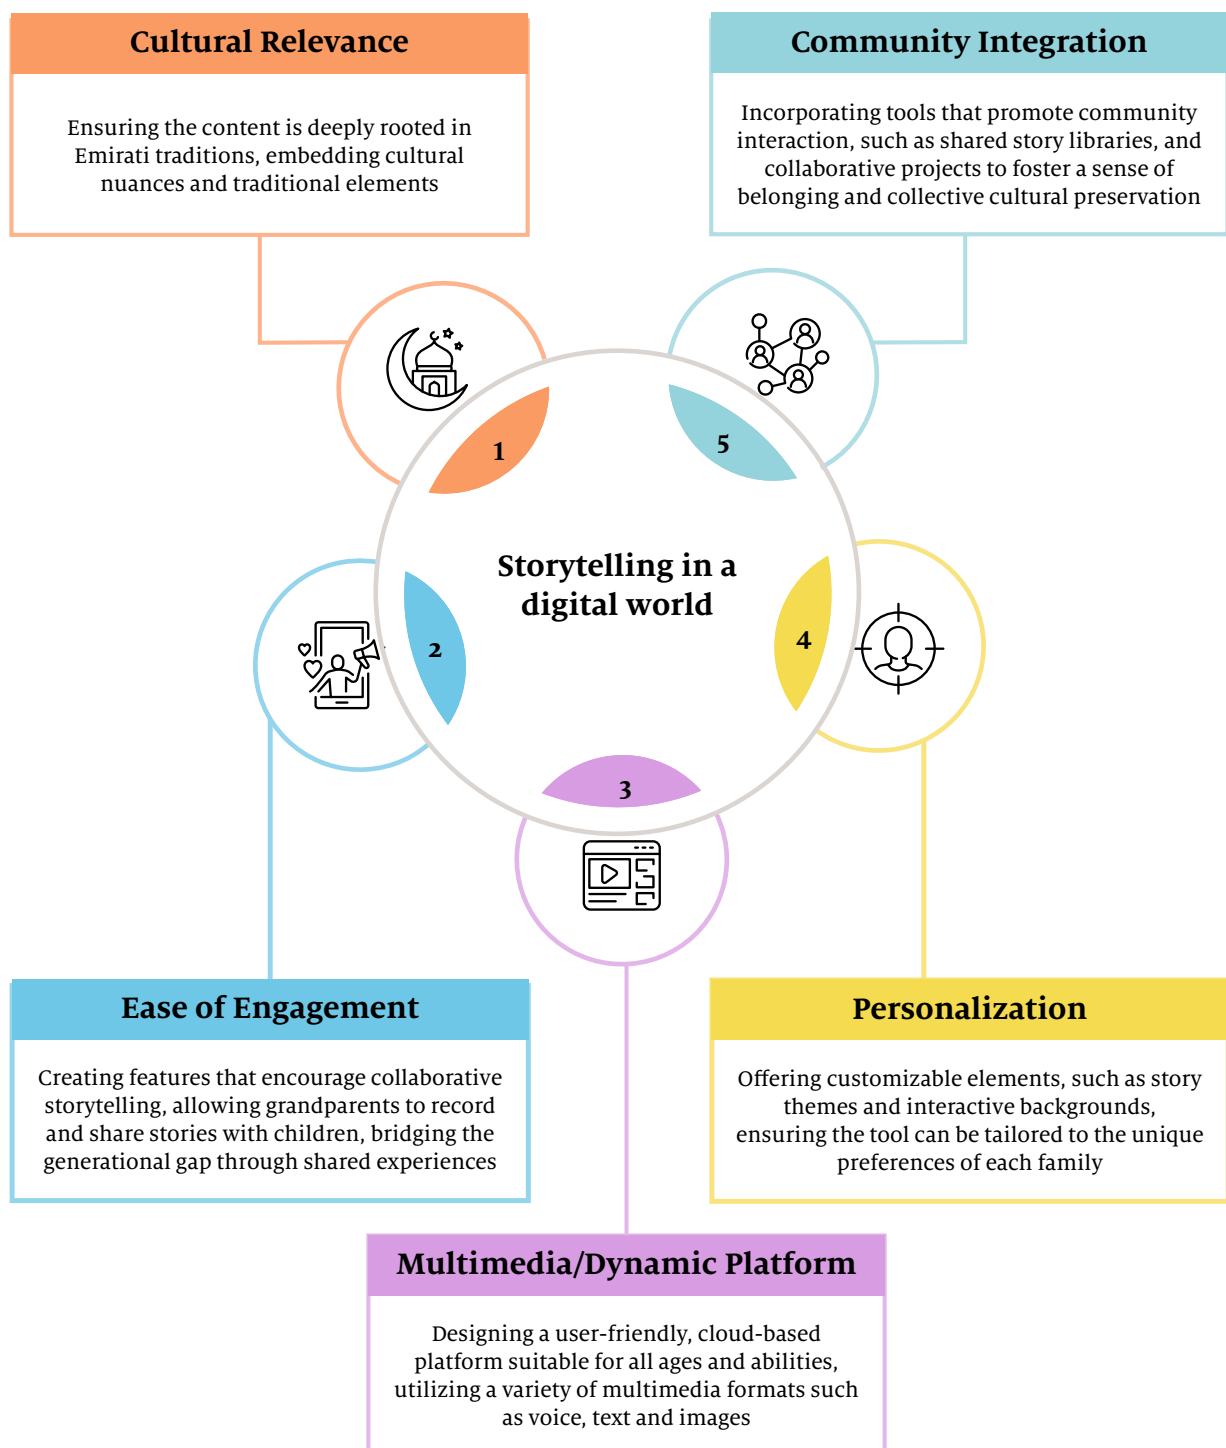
Cultural Relevance

Ensuring the content is deeply rooted in Emirati traditions, embedding cultural nuances and traditional elements

Community Integration

Incorporating tools that promote community interaction, such as shared story libraries, and collaborative projects to foster a sense of belonging and collective cultural preservation

1

5

Storytelling in a digital world

2

4

3

Ease of Engagement

Creating features that encourage collaborative storytelling, allowing grandparents to record and share stories with children, bridging the generational gap through shared experiences

Personalization

Offering customizable elements, such as story themes and interactive backgrounds, ensuring the tool can be tailored to the unique preferences of each family

Multimedia/Dynamic Platform

Designing a user-friendly, cloud-based platform suitable for all ages and abilities, utilizing a variety of multimedia formats such as voice, text and images